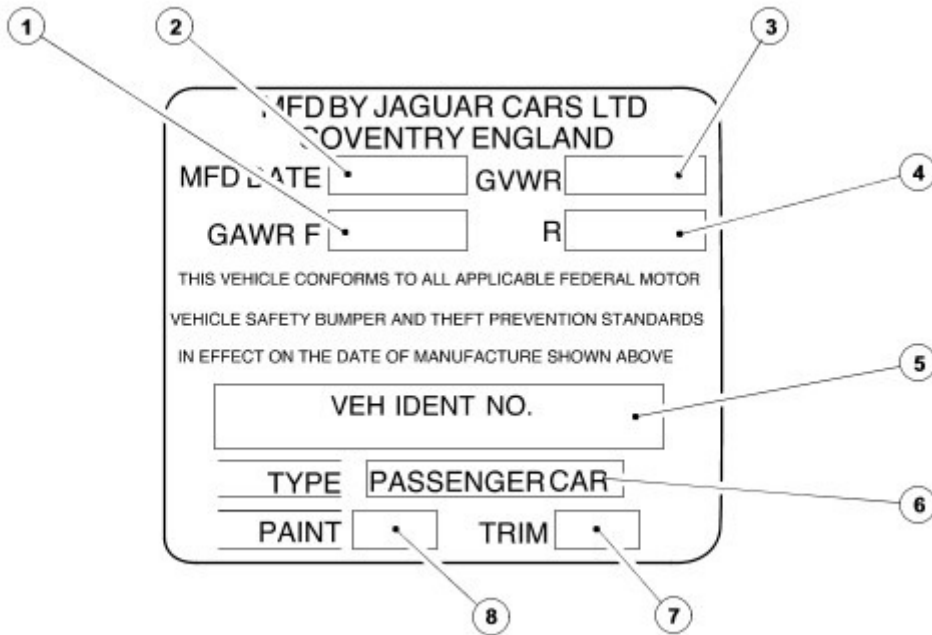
1
2
3
MFD BY JAGUAR CARS LTD
COVENTRY ENGLAND
MFD DATE
GVWR
4
GAWR F
R
THIS VEHICLE CONFORMS TO ALL APPLICABLE FEDERAL MOTOR VEHICLE SAFETY BUMPER AND THEFT PREVENTION STANDARDS IN EFFECT ON THE DATE OF MANUFACTURE SHOWN ABOVE
5
VEH IDENT NO.
TYPE
PASSENGER CAR
6
PAINT
TRIM
8
7